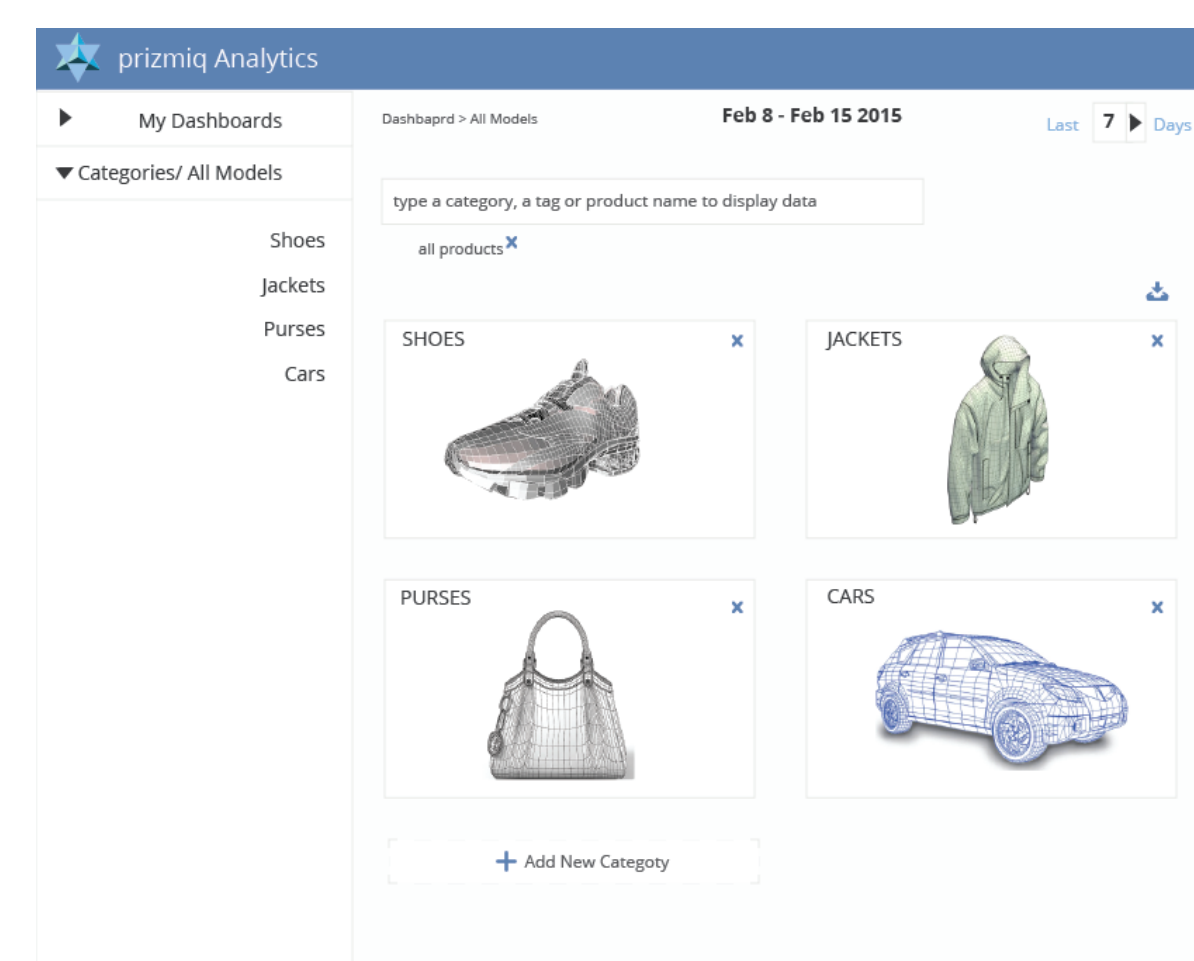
prizmiq Analytics

My Dashboards

Categories/ All Models

Shoes
Jackets
Purses
Cars

Dashbaprd > All Models

Feb 8 - Feb 15 2015

Last 7 Days

type a category, a tag or product name to display data

all products ×

SHOES ×

JACKETS ×

PURSES ×

CARS ×

+ Add New Categoty